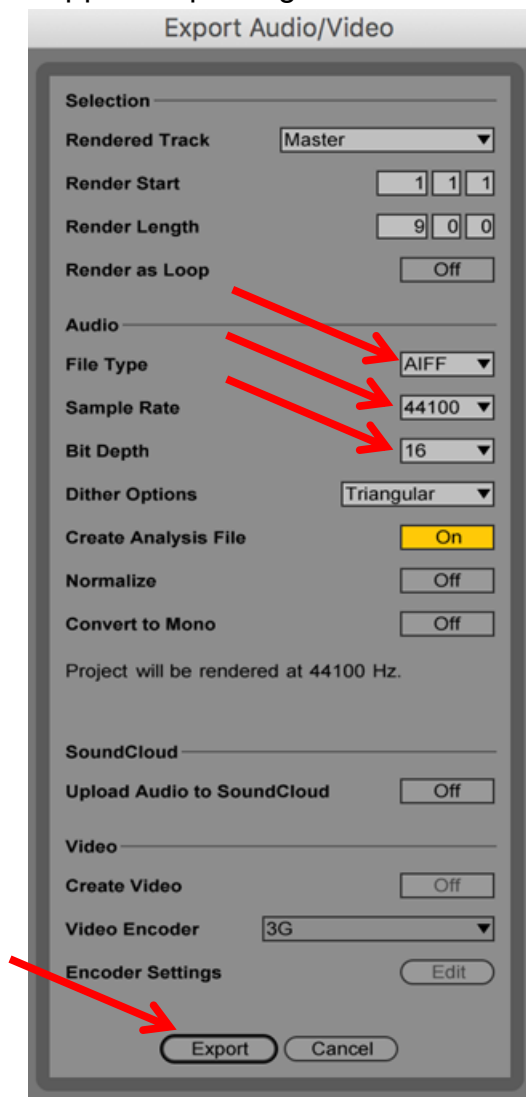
Export Audio/Video

Selection

Rendered Track Master

Render Start 1 1 1

Render Length 9 0 0

Render as Loop Off

Audio

File Type AIFF

Sample Rate 44100

Bit Depth 16

Dither Options Triangular

Create Analysis File On

Normalize Off

Convert to Mono Off

Project will be rendered at 44100 Hz.

SoundCloud

Upload Audio to SoundCloud Off

Video

Create Video Off

Video Encoder 3G

Encoder Settings Edit

Export Cancel